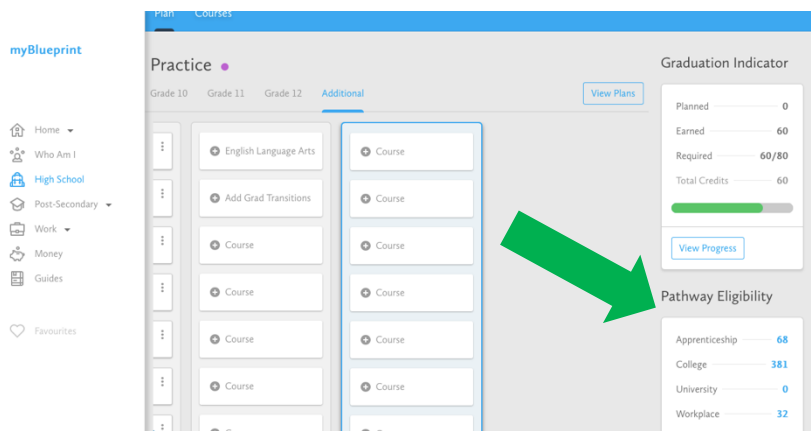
myBlueprint

Home
Who Am I
High School
Post-Secondary
Work
Money
Guides

Favourites

Plan Courses

Practice

Grade 10 Grade 11 Grade 12 Additional

View Plans

English Language Arts
Add Grad Transitions
Course
Course
Course
Course
Course
Course
Course
Course
Course
Course
Course

Graduation Indicator

| | |
|---|---|
| Planned | 0 |
| Earned | 60 |
| Required | 60/80 |
| Total Credits | 60 |

View Progress

Pathway Eligibility

| | |
|---|---|
| Apprenticeship | 68 |
| College | 381 |
| University | 0 |
| Workplace | 32 |